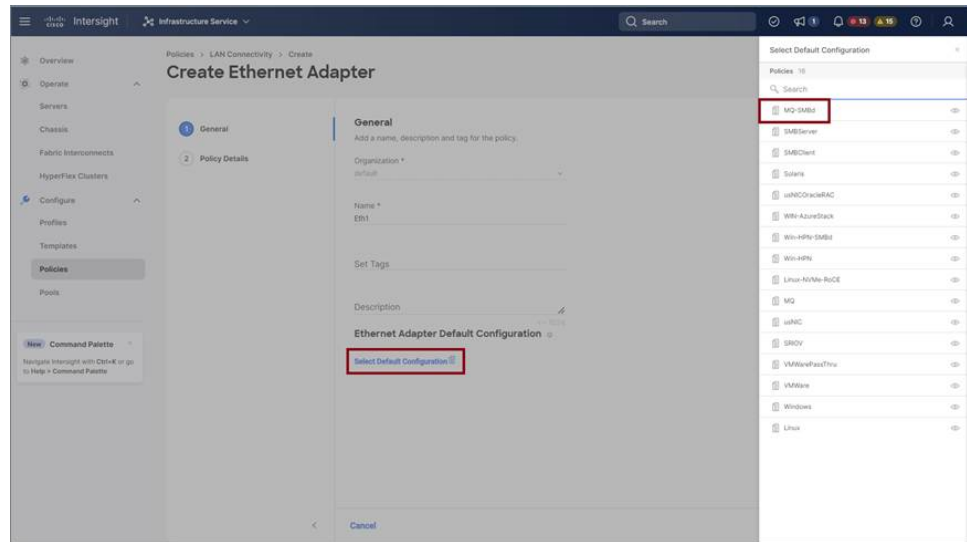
Intersight Infrastructure Service

Search

1 13 15

Overview
Operate
Servers
Chassis
Fabric Interconnects
HyperFlex Clusters
Configure
Profiles
Templates
Policies
Pools

New Command Palette
Navigate Intersight with Ctrl+K or go to Help > Command Palette

Policies > LAN Connectivity > Create
Create Ethernet Adapter

1 General
2 Policy Details

General
Add a name, description and tag for the policy.

Organization *
default

Name *
Eth1

Set Tags

Description

Ethernet Adapter Default Configuration

Select Default Configuration

Cancel

Select Default Configuration
Policies 16
Search
MQ-SMBd
SMBServer
SMBClient
Solaris
usNICOracleRAC
WIN-AzureStack
Win-HPN-SMBd
Win-HPN
Linux-NVMe-RoCE
MQ
usNIC
SRIOV
VMWarePassThru
VMWare
Windows
Linux